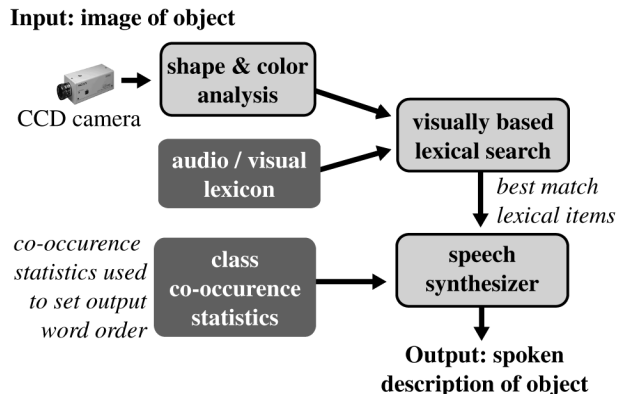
Input: image of object

CCD camera

shape & color analysis

audio / visual lexicon

visually based lexical search

best match lexical items

co-occurence statistics used to set output word order

class co-occurence statistics

speech synthesizer

Output: spoken description of object